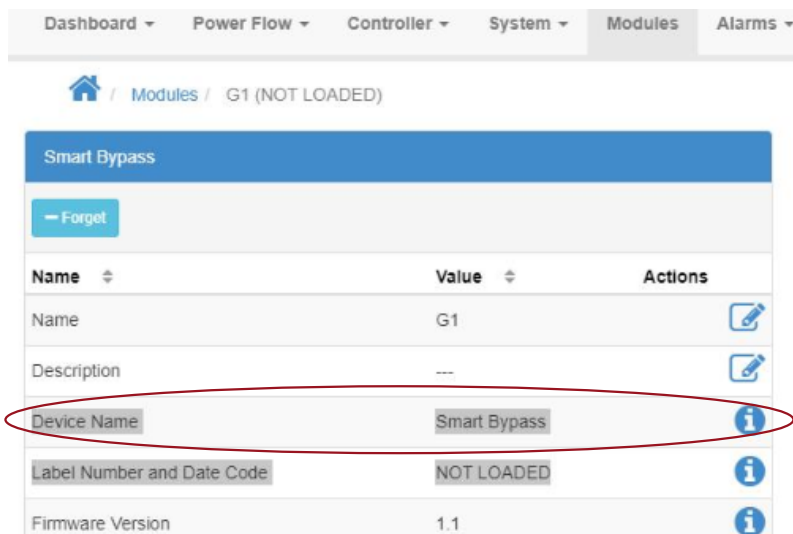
Dashboard ▾ Power Flow ▾ Controller ▾ System ▾ Modules Alarms ▾

/ Modules / G1 (NOT LOADED)

Smart Bypass

− Forget

| Name | Value | Actions |
|---|---|---|
| Name | G1 | |
| Description | --- | |
| Device Name | Smart Bypass | |
| Label Number and Date Code | NOT LOADED | |
| Firmware Version | 1.1 | |